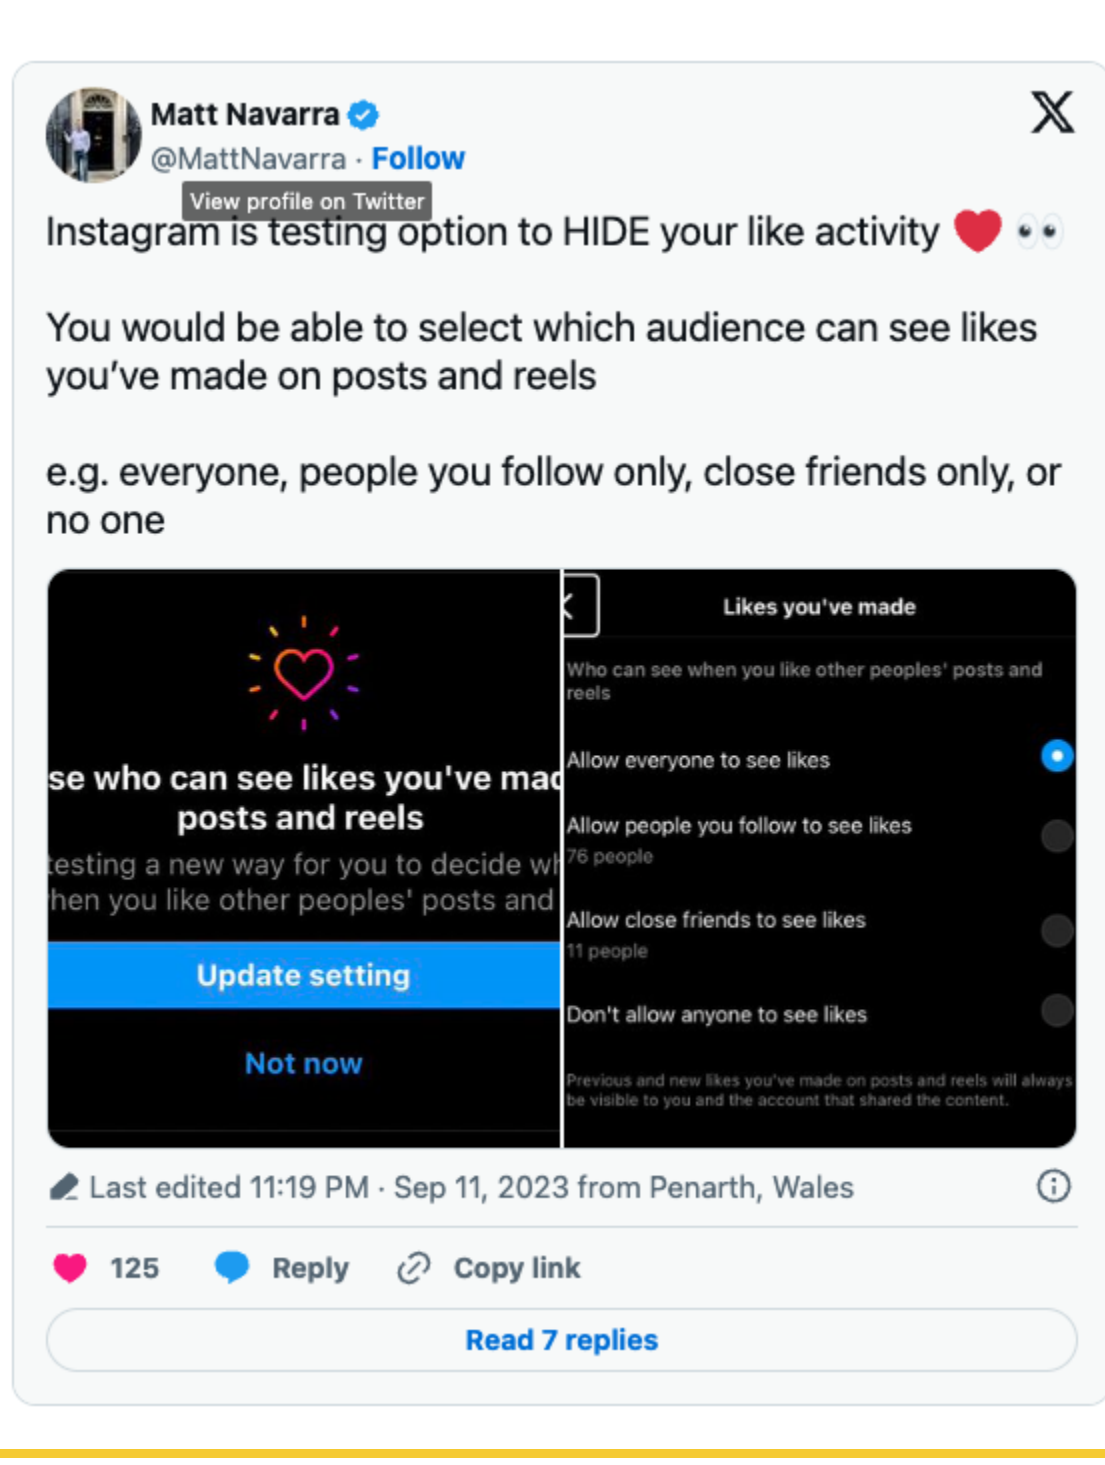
Matt Navarra
@MattNavarra · Follow
View profile on Twitter

Instagram is testing option to HIDE your like activity ❤️ 👀

You would be able to select which audience can see likes you've made on posts and reels

e.g. everyone, people you follow only, close friends only, or no one

se who can see likes you've mac posts and reels
testing a new way for you to decide wh hen you like other peoples' posts and

Update setting

Not now

Likes you've made

Who can see when you like other peoples' posts and reels

Allow everyone to see likes

Allow people you follow to see likes
76 people

Allow close friends to see likes
11 people

Don't allow anyone to see likes

Previous and new likes you've made on posts and reels will always be visible to you and the account that shared the content.

Last edited 11:19 PM · Sep 11, 2023 from Penarth, Wales

125 Reply Copy link

Read 7 replies